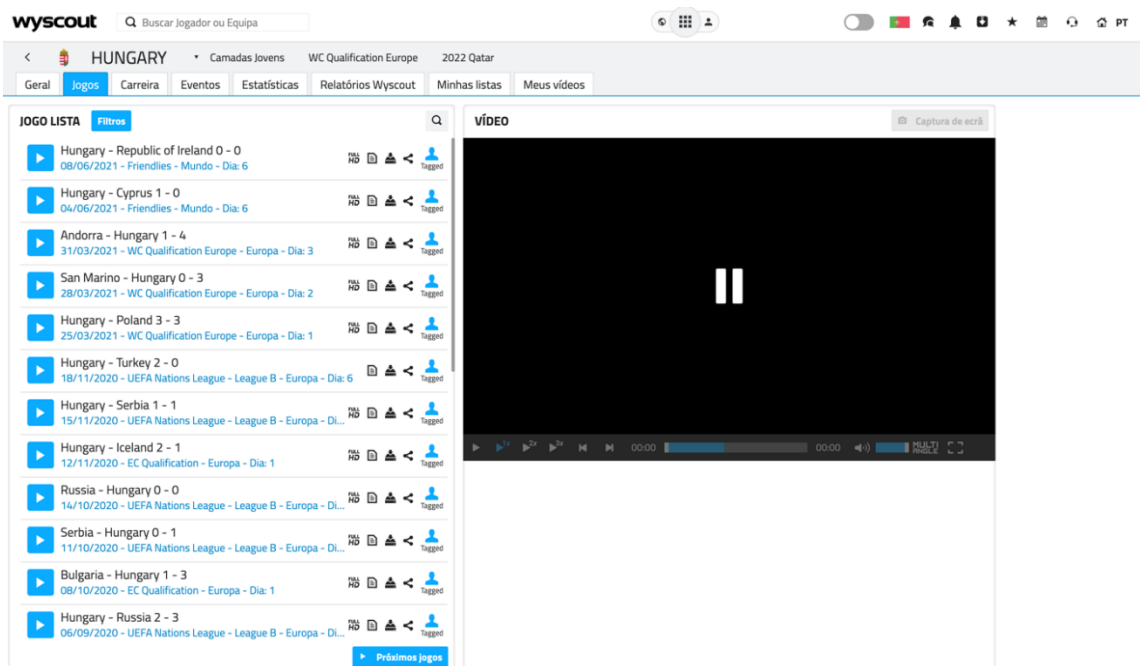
wyscout
Buscar Jogador ou Equipa
PT

HUNGARY
Camadas Jovens
WC Qualification Europe
2022 Qatar

Geral | Jogos | Carreira | Eventos | Estatísticas | Relatórios Wyscout | Minhas listas | Meus vídeos

JOGO LISTA
Filtros

Hungary - Republic of Ireland 0 - 0
08/06/2021 - Friendlies - Mundo - Dia: 6
FULL HD Tagged

Hungary - Cyprus 1 - 0
04/06/2021 - Friendlies - Mundo - Dia: 6
FULL HD Tagged

Andorra - Hungary 1 - 4
31/03/2021 - WC Qualification Europe - Europa - Dia: 3
FULL HD Tagged

San Marino - Hungary 0 - 3
28/03/2021 - WC Qualification Europe - Europa - Dia: 2
FULL HD Tagged

Hungary - Poland 3 - 3
25/03/2021 - WC Qualification Europe - Europa - Dia: 1
FULL HD Tagged

Hungary - Turkey 2 - 0
18/11/2020 - UEFA Nations League - League B - Europa - Dia: 6
Tagged

Hungary - Serbia 1 - 1
15/11/2020 - UEFA Nations League - League B - Europa - Di...
FULL HD Tagged

Hungary - Iceland 2 - 1
12/11/2020 - EC Qualification - Europa - Dia: 1
FULL HD Tagged

Russia - Hungary 0 - 0
14/10/2020 - UEFA Nations League - League B - Europa - Di...
FULL HD Tagged

Serbia - Hungary 0 - 1
11/10/2020 - UEFA Nations League - League B - Europa - Di...
FULL HD Tagged

Bulgaria - Hungary 1 - 3
08/10/2020 - EC Qualification - Europa - Dia: 1
FULL HD Tagged

Hungary - Russia 2 - 3
06/09/2020 - UEFA Nations League - League B - Europa - Di...
FULL HD Tagged

Próximos jogos

VÍDEO
Captura de ecrã

1x 2x 3x 00:00 00:00 MULTI ANGLE